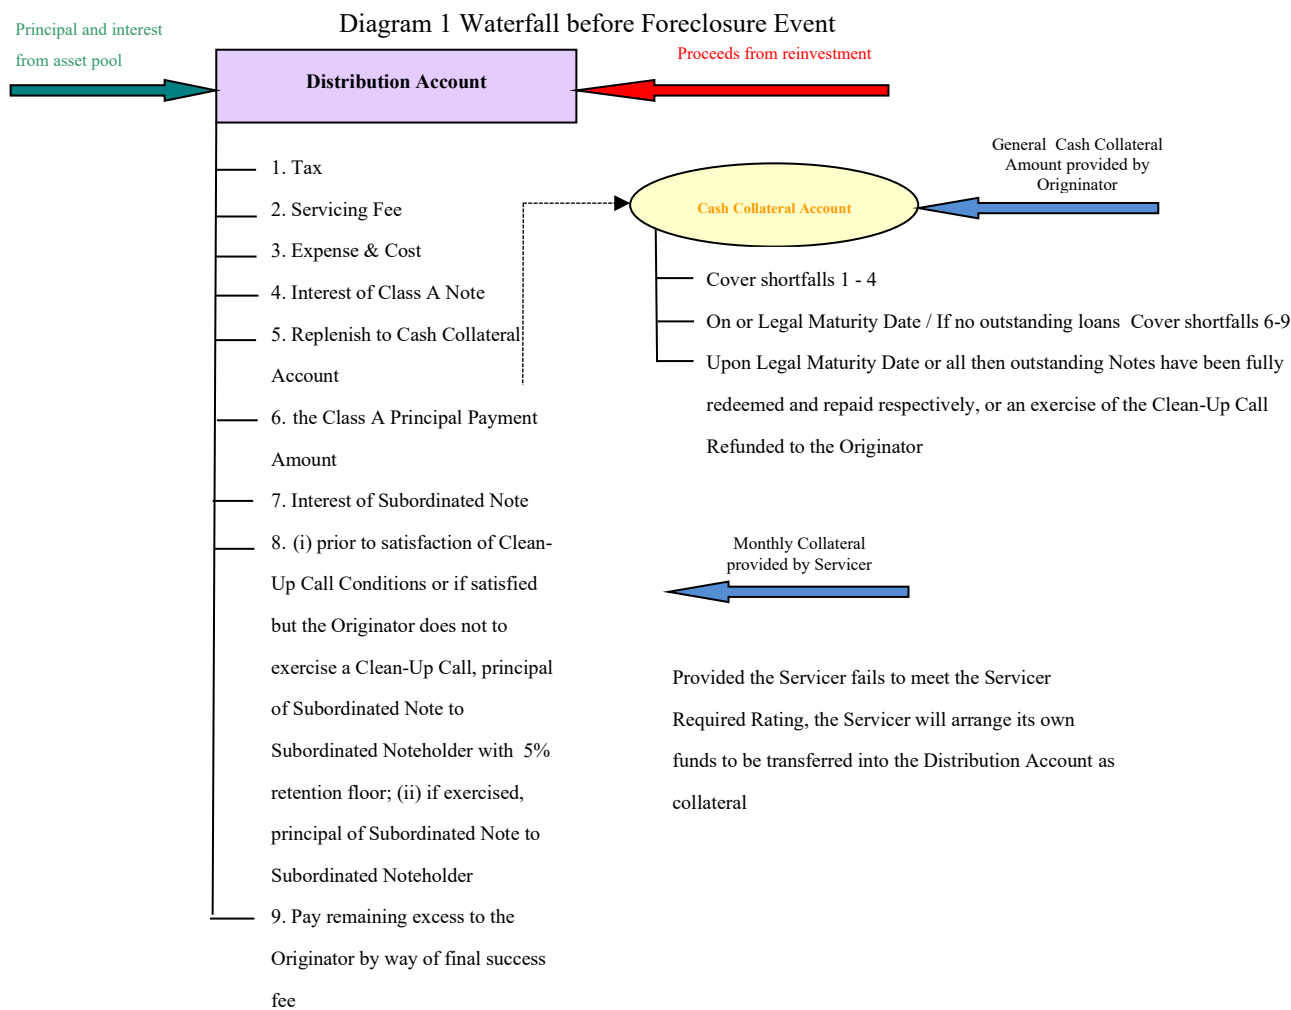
Diagram 1 Waterfall before Foreclosure Event

Principal and interest from asset pool

Distribution Account

Proceeds from reinvestment

1. Tax

2. Servicing Fee

3. Expense & Cost

4. Interest of Class A Note

5. Replenish to Cash Collateral Account

6. the Class A Principal Payment Amount

7. Interest of Subordinated Note

8. (i) prior to satisfaction of Clean-Up Call Conditions or if satisfied but the Originator does not to exercise a Clean-Up Call, principal of Subordinated Note to Subordinated Noteholder with 5% retention floor; (ii) if exercised, principal of Subordinated Note to Subordinated Noteholder

9. Pay remaining excess to the Originator by way of final success fee

General Cash Collateral Amount provided by Orignginator

Cash Collateral Account

Cover shortfalls 1 - 4

On or Legal Maturity Date / If no outstanding loans Cover shortfalls 6-9

Upon Legal Maturity Date or all then outstanding Notes have been fully redeemed and repaid respectively, or an exercise of the Clean-Up Call Refunded to the Originator

Monthly Collateral provided by Servicer

Provided the Servicer fails to meet the Servicer Required Rating, the Servicer will arrange its own funds to be transferred into the Distribution Account as collateral